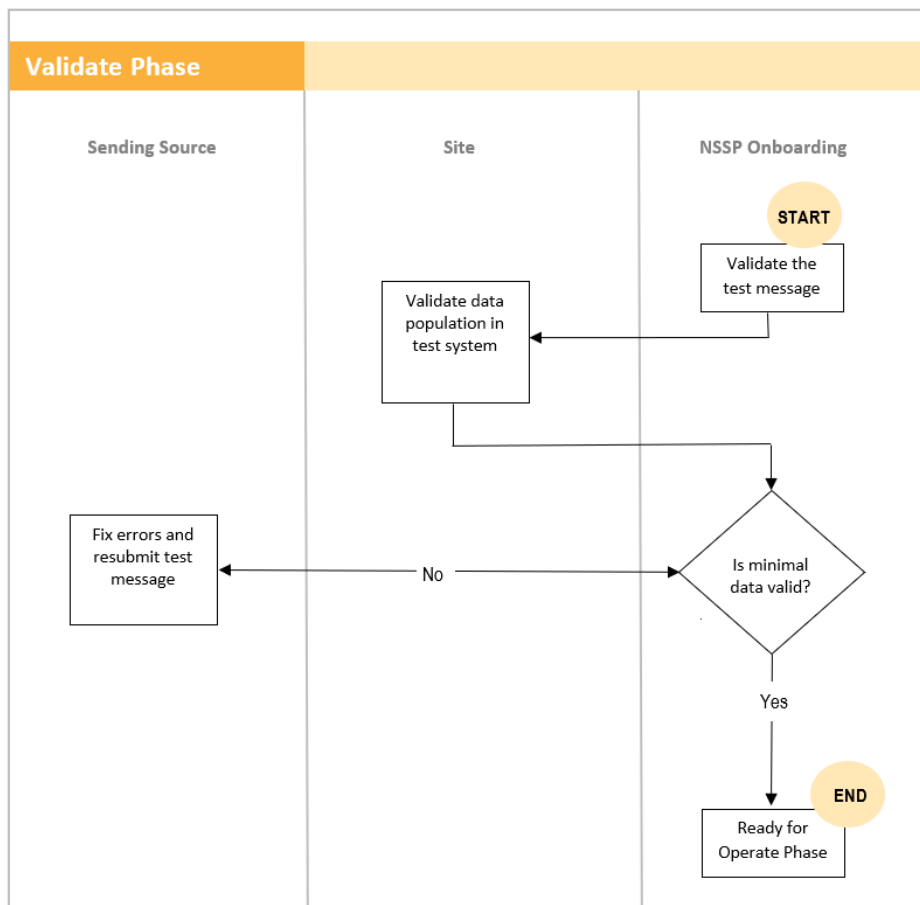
Validate Phase

Sending Source

Site

NSSP Onboarding

START

Validate the test message

Validate data population in test system

Fix errors and resubmit test message

No

Is minimal data valid?

Yes

END

Ready for Operate Phase